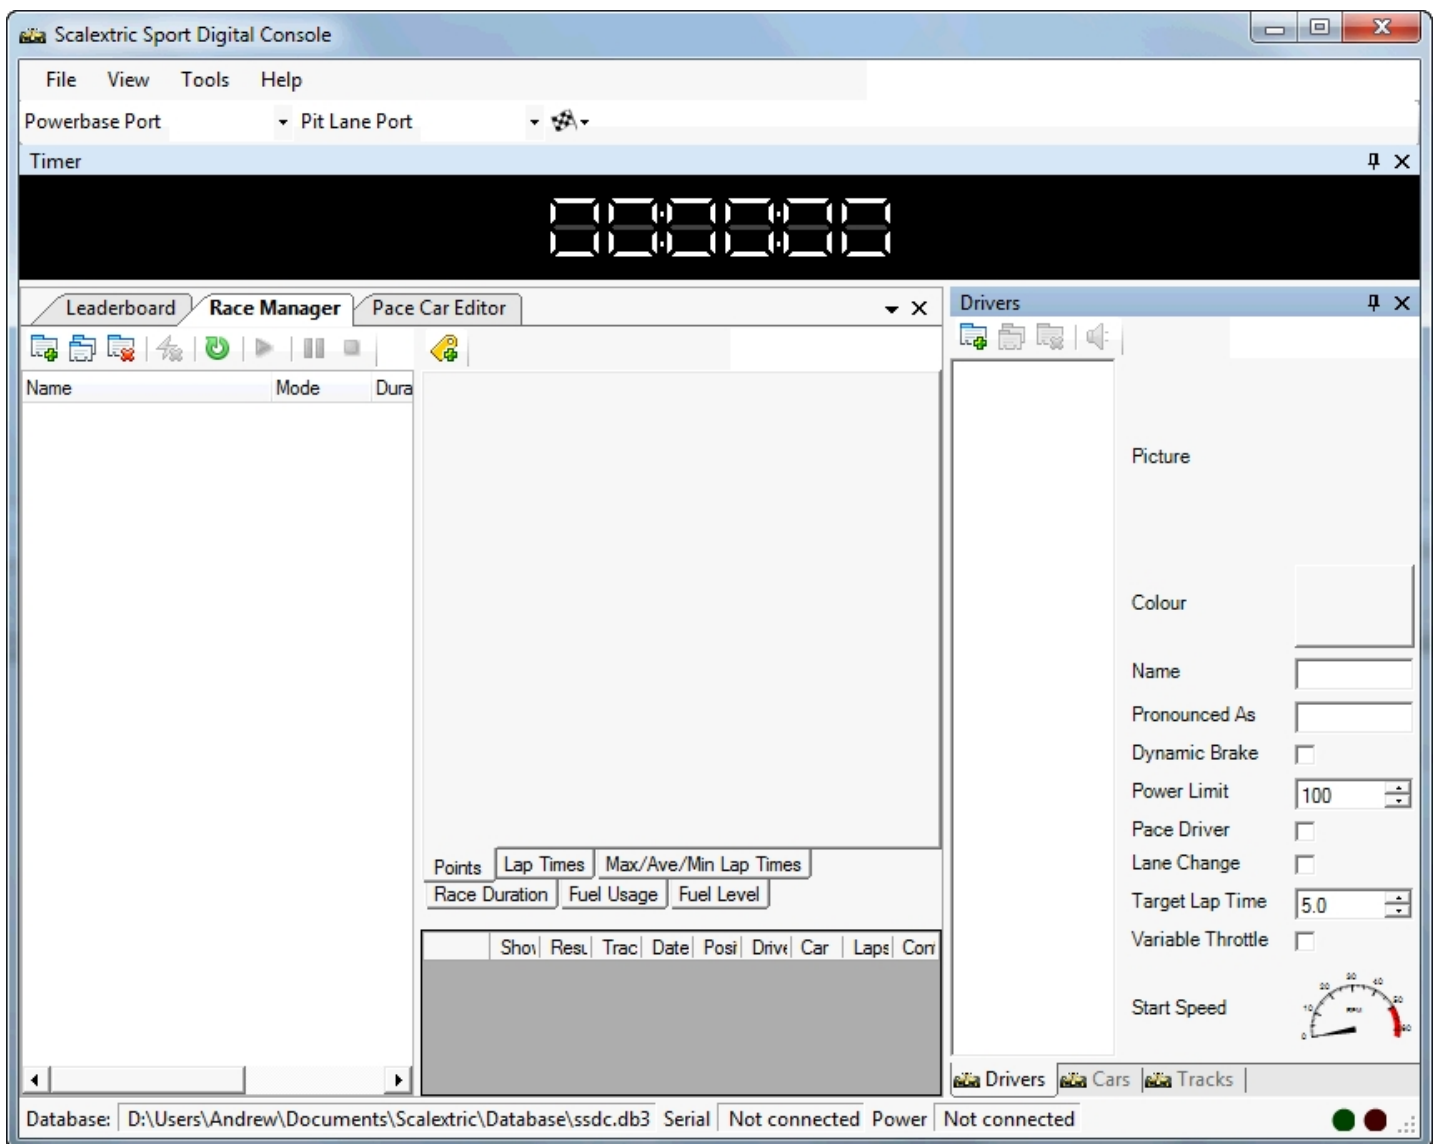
Scalextric Sport Digital Console

File View Tools Help

Powerbase Port Pit Lane Port

Timer

Leaderboard Race Manager Pace Car Editor

| Name | Mode | Dura |
|---|---|---|

Points Lap Times Max/Ave/Min Lap Times
Race Duration Fuel Usage Fuel Level

| | Shov | Resu | Trac | Date | Posi | Drive | Car | Laps | Con |
|---|---|---|---|---|---|---|---|---|---|

Drivers

Picture

Colour

Name

Pronounced As

Dynamic Brake

Power Limit 100

Pace Driver

Lane Change

Target Lap Time 5.0

Variable Throttle

Start Speed

Drivers Cars Tracks

Database: D:\Users\Andrew\Documents\Scalextric\Database\ssdc.db3 Serial Not connected Power Not connected